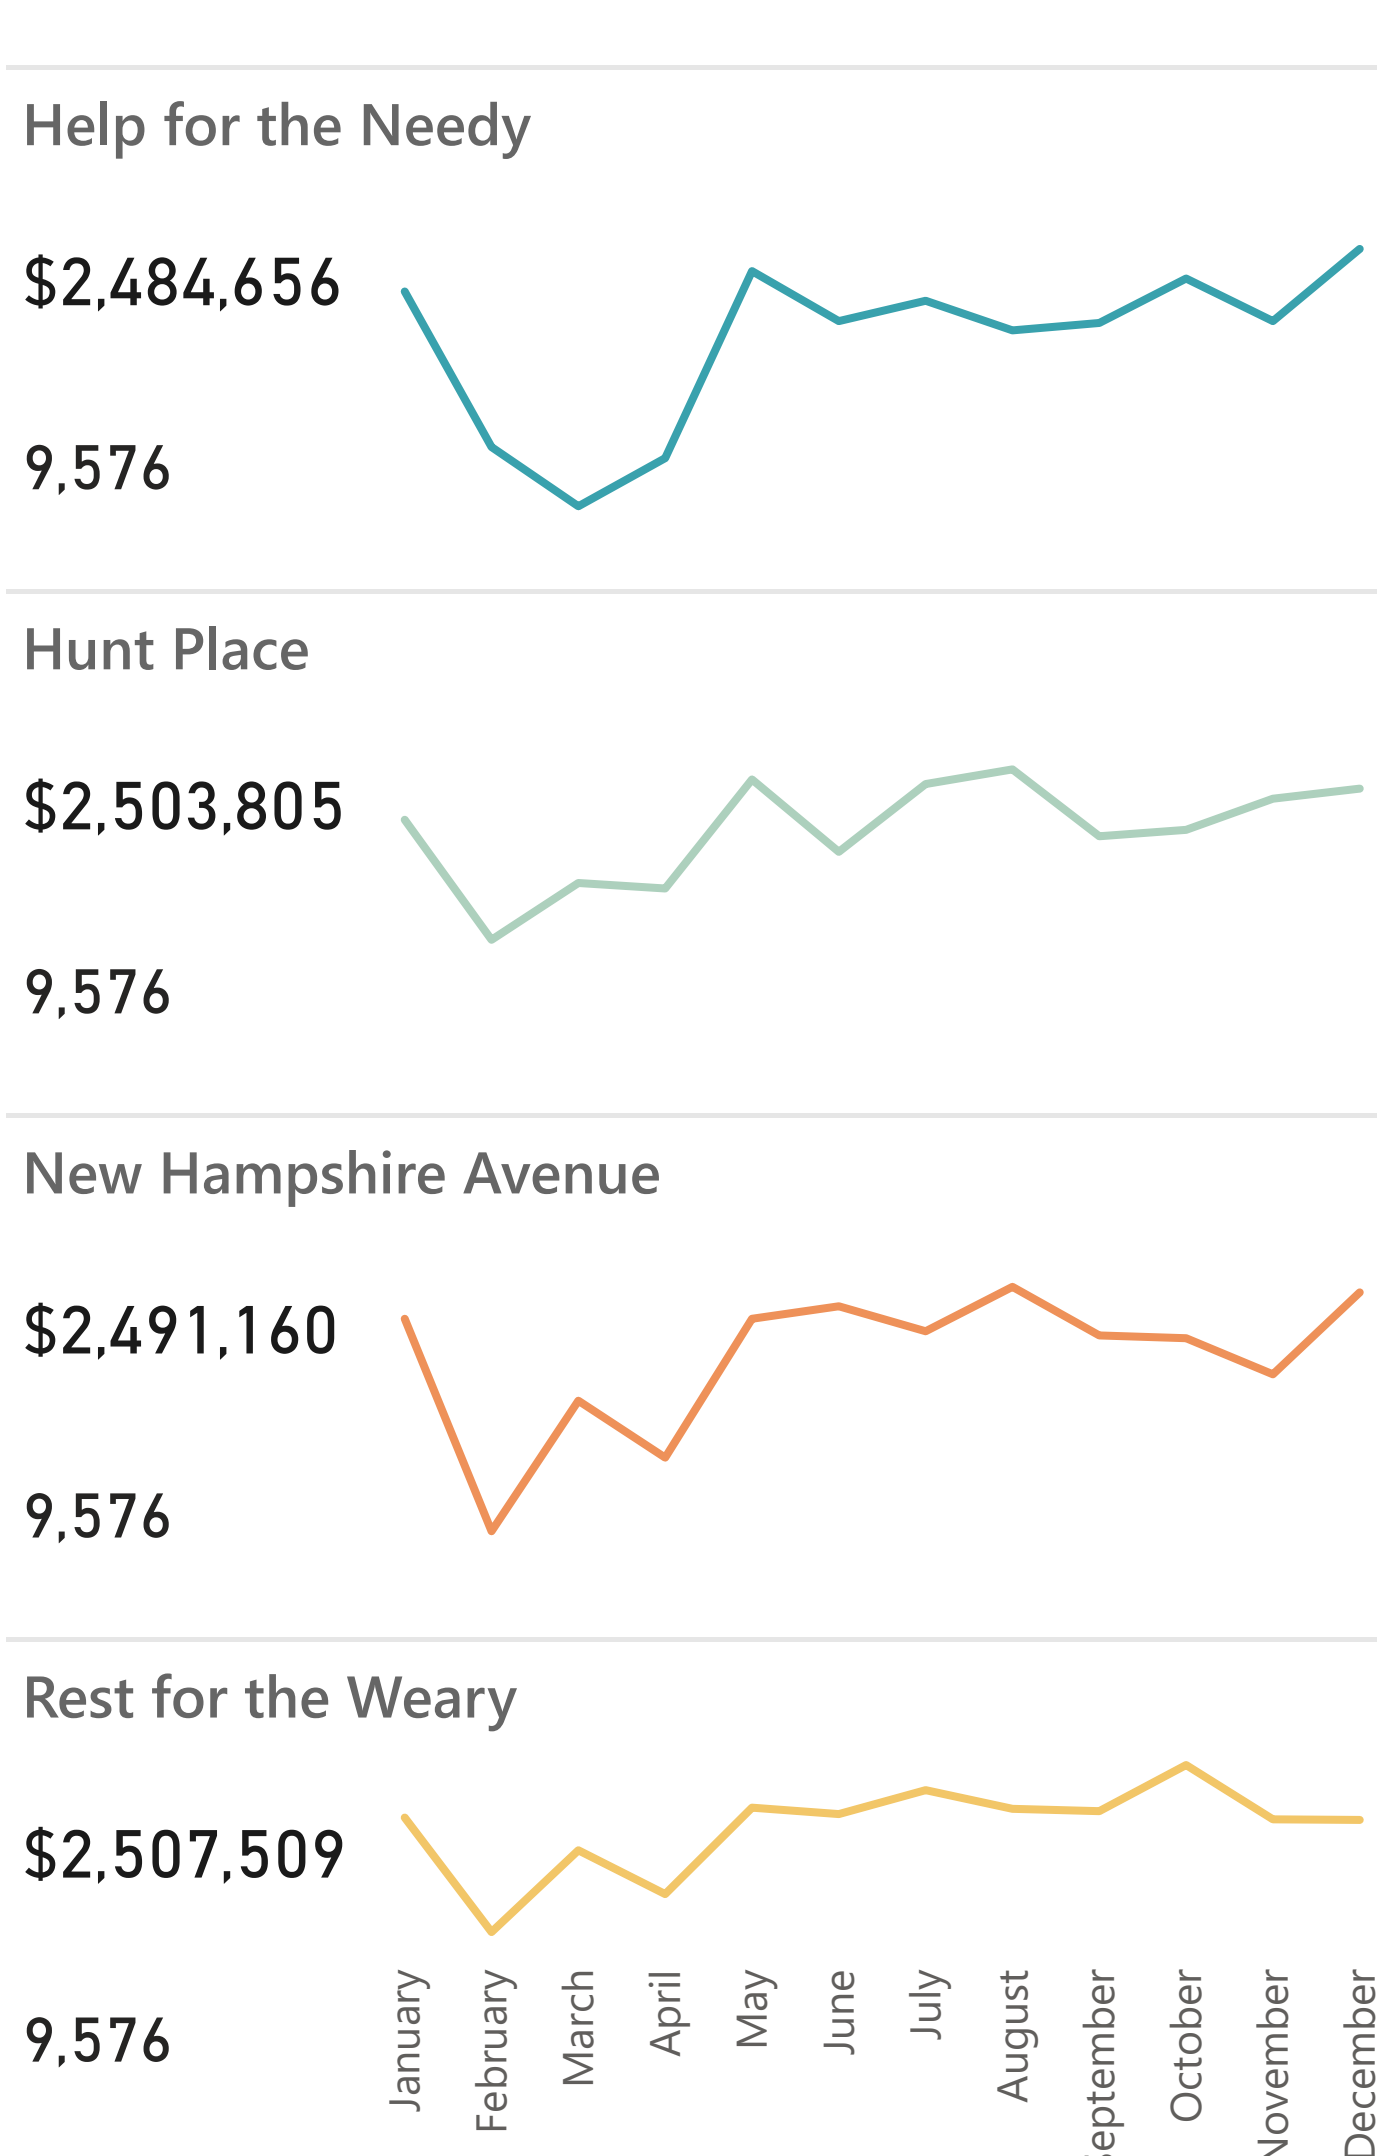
Help for the Needy

$2,484,656

9,576

Hunt Place

$2,503,805

9,576

New Hampshire Avenue

$2,491,160

9,576

Rest for the Weary

$2,507,509

9,576

January
February
March
April
May
June
July
August
September
October
November
December